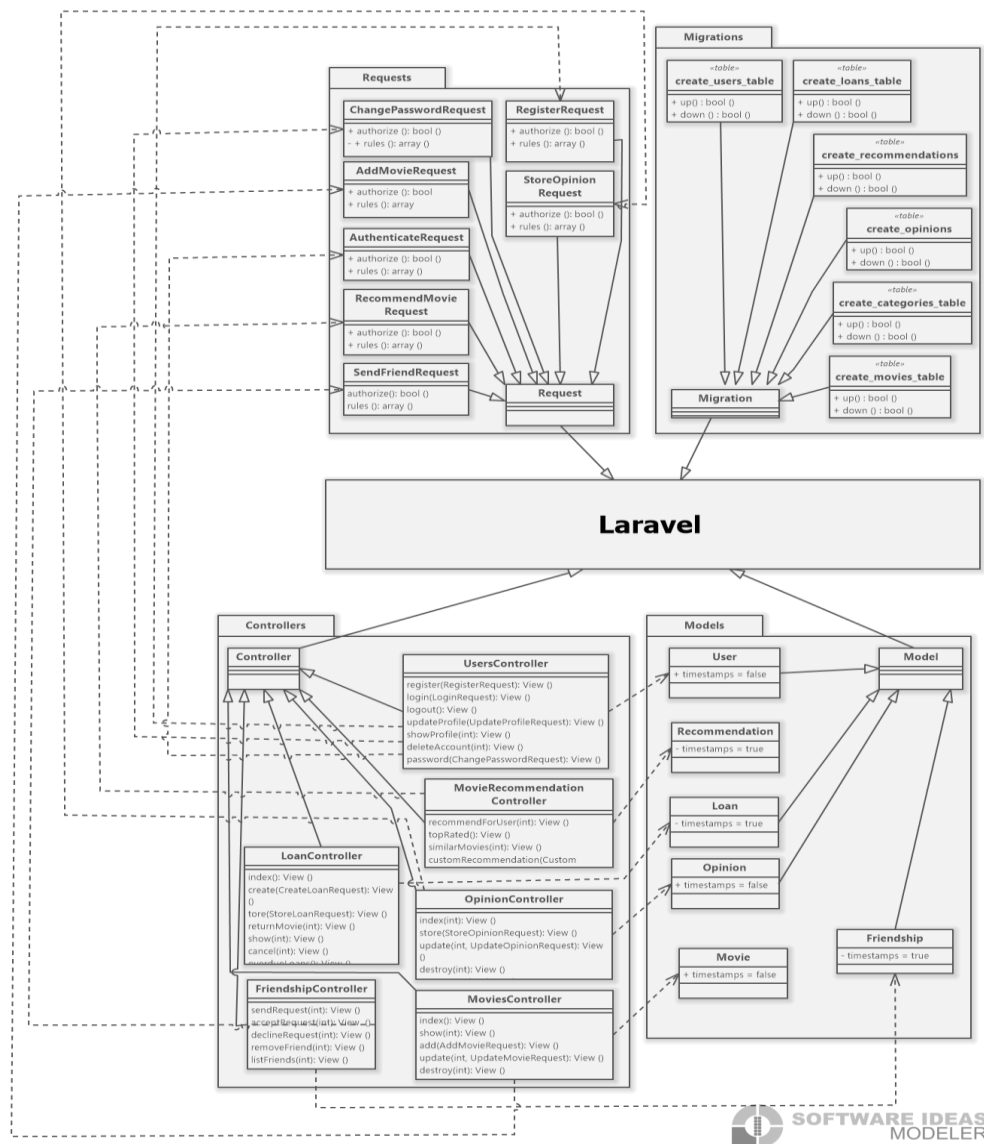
Requests

ChangePasswordRequest
+ authorize (): bool ()
- + rules (): array ()

RegisterRequest
+ authorize (): bool ()
+ rules (): array ()

AddMovieRequest
+ authorize (): bool
+ rules (): array

StoreOpinion Request
+ authorize (): bool ()
+ rules (): array ()

AuthenticateRequest
+ authorize (): bool ()
+ rules (): array ()

RecommendMovie Request
+ authorize (): bool ()
+ rules (): array ()

SendFriendRequest
authorize(): bool ()
rules (): array ()

Request

Migrations

«table»
create_users_table
+ up() : bool ()
+ down () : bool ()

«table»
create_loans_table
+ up() : bool ()
+ down () : bool ()

«table»
create_recommendations
+ up() : bool ()
+ down () : bool ()

«table»
create_opinions
+ up() : bool ()
+ down () : bool ()

«table»
create_categories_table
+ up() : bool ()
+ down () : bool ()

«table»
create_movies_table
+ up() : bool ()
+ down () : bool ()

Migration

Laravel

Controllers

Controller

UsersController
register(RegisterRequest): View ()
login(LoginRequest): View ()
logout(): View ()
updateProfile(UpdateProfileRequest): View ()
showProfile(int): View ()
deleteAccount(int): View ()
password(ChangePasswordRequest): View ()

MovieRecommendation Controller
recommendForUser(int): View ()
topRated(): View ()
similarMovies(int): View ()
customRecommendation(Custom

LoanController
index(): View ()
create(CreateLoanRequest): View ()
tore(StoreLoanRequest): View ()
returnMovie(int): View ()
show(int): View ()
cancel(int): View ()
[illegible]

OpinionController
index(int): View ()
store(StoreOpinionRequest): View ()
update(int, UpdateOpinionRequest): View ()
destroy(int): View ()

FriendshipController
sendRequest(int): View ()
acceptRequest(int): View ()
declineRequest(int): View ()
removeFriend(int): View ()
listFriends(int): View ()

MoviesController
index(): View ()
show(int): View ()
add(AddMovieRequest): View ()
update(int, UpdateMovieRequest): View ()
destroy(int): View ()

Models

User
+ timestamps = false

Model

Recommendation
- timestamps = true

Loan
- timestamps = true

Opinion
+ timestamps = false

Movie
+ timestamps = false

Friendship
- timestamps = true

SOFTWARE IDEAS MODELER